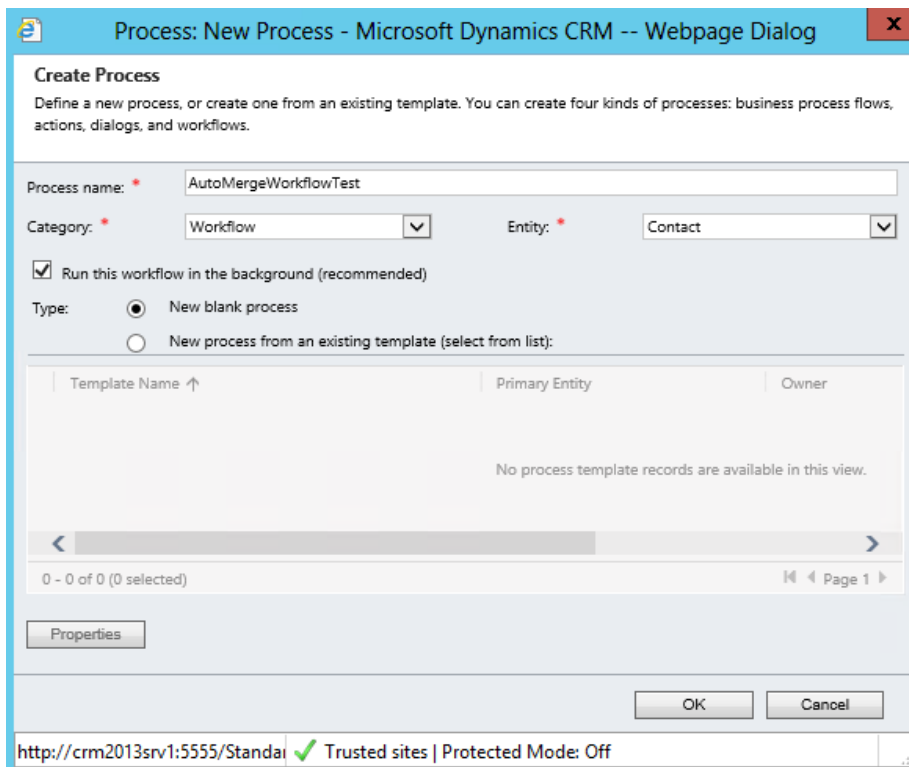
Process: New Process - Microsoft Dynamics CRM -- Webpage Dialog

x

Create Process

Define a new process, or create one from an existing template. You can create four kinds of processes: business process flows, actions, dialogs, and workflows.

Process name: * AutoMergeWorkflowTest

Category: * Workflow

Entity: * Contact

Run this workflow in the background (recommended)

Type: New blank process

New process from an existing template (select from list):

| Template Name ↑ | Primary Entity | Owner |
|---|---|---|
| | No process template records are available in this view. | |

0 - 0 of 0 (0 selected)

Page 1

Properties

OK

Cancel

http://crm2013srv1:5555/Standa

Trusted sites | Protected Mode: Off